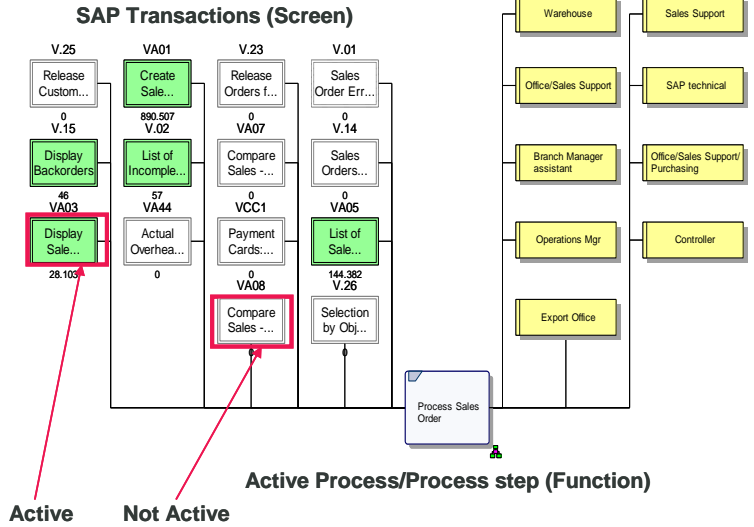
SAP Transactions (Screen)

V.25
Release Custom...
0

VA01
Create Sale...
890.507

V.23
Release Orders f...
0

V.01
Sales Order Err...
0

V.15
Display Backorders
46

V.02
List of Incomple...
57

VA07
Compare Sales -...
0

V.14
Sales Orders...
0

VA03
Display Sale...
28.103

VA44
Actual Overhea...
0

VCC1
Payment Cards:...
0

VA05
List of Sale...
144.382

VA08
Compare Sales -...

V.26
Selection by Obj...

Warehouse
Sales Support
Office/Sales Support
SAP technical
Branch Manager assistant
Office/Sales Support/ Purchasing
Operations Mgr
Controller
Export Office

Process Sales Order

Active Process/Process step (Function)

Active
Not Active